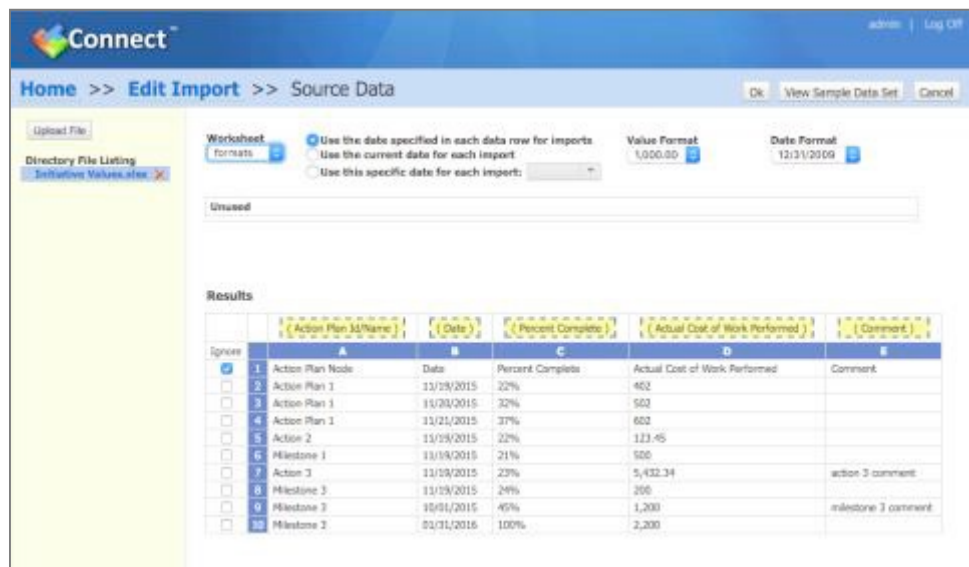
Connect™

admin | Log Off

Home >> Edit Import >> Source Data

Ok View Sample Data Set Cancel

Upload File

Directory File Listing
Initiative Values.xlsx

Worksheet
formats

Use the date specified in each data row for imports
Use the current date for each import
Use this specific date for each import:

Value Format
1,000.00

Date Format
12/31/2009

Unused

Results

| Ignore | | { Action Plan Id/Name } A | { Date } B | { Percent Complete } C | { Actual Cost of Work Performed } D | { Comment } E |
|---|---|---|---|---|---|---|
| ☑ | 1 | Action Plan Node | Date | Percent Complete | Actual Cost of Work Performed | Comment |
| ☐ | 2 | Action Plan 1 | 11/19/2015 | 22% | 402 | |
| ☐ | 3 | Action Plan 1 | 11/20/2015 | 32% | 502 | |
| ☐ | 4 | Action Plan 1 | 11/21/2015 | 37% | 602 | |
| ☐ | 5 | Action 2 | 11/19/2015 | 22% | 123.45 | |
| ☐ | 6 | Milestone 1 | 11/19/2015 | 21% | 500 | |
| ☐ | 7 | Action 3 | 11/19/2015 | 23% | 5,432.34 | action 3 comment |
| ☐ | 8 | Milestone 3 | 11/19/2015 | 24% | 200 | |
| ☐ | 9 | Milestone 3 | 10/01/2015 | 45% | 1,200 | milestone 3 comment |
| ☐ | 10 | Milestone 2 | 01/31/2016 | 100% | 2,200 | |